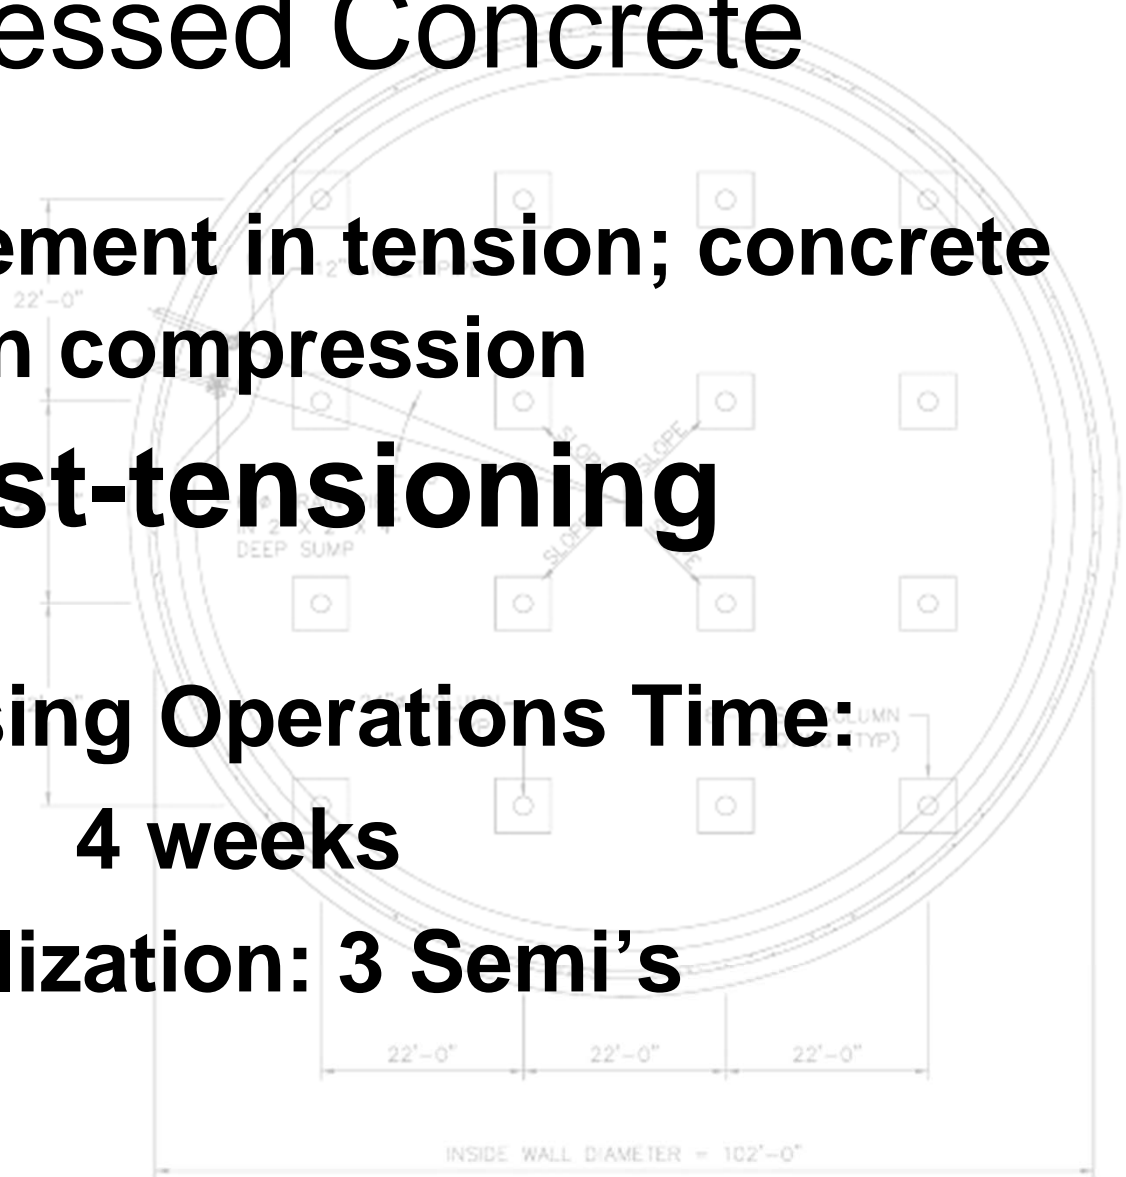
essed Concrete

ement in tension; concrete n compression

st-tensioning

sing Operations Time:

4 weeks

lization: 3 Semi's

22'-0"

22'-0"

DEEP SUMP

SLOPE

SLOPE

SLOPE

SLOPE

COLUMN (TYP)

22'-0"

22'-0"

22'-0"

INSIDE WALL DIAMETER = 102'-0"